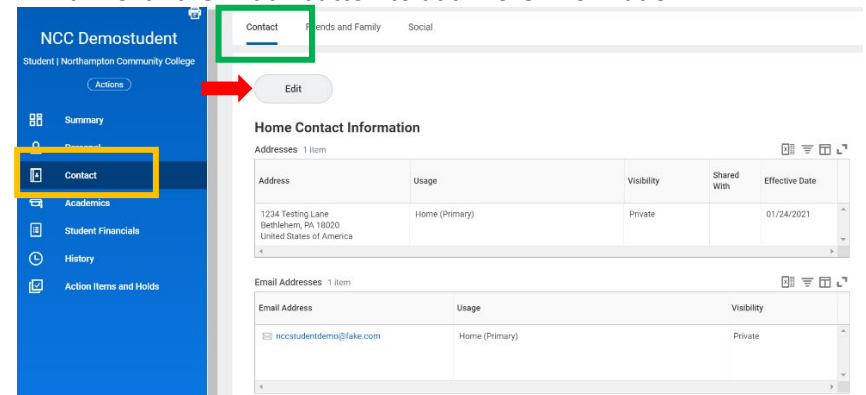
NCC Demostudent

Student | Northampton Community College

Actions

Summary

Personal

Contact

Academics

Student Financials

History

Action Items and Holds

Contact

Friends and Family

Social

Edit

Home Contact Information

Addresses 1 item

| Address | Usage | Visibility | Shared With | Effective Date |
|---|---|---|---|---|
| 1234 Testing Lane Bethlehem, PA 18020 United States of America | Home (Primary) | Private | | 01/24/2021 |

Email Addresses 1 item

| Email Address | Usage | Visibility |
|---|---|---|
| nccstudentdemo@fake.com | Home (Primary) | Private |